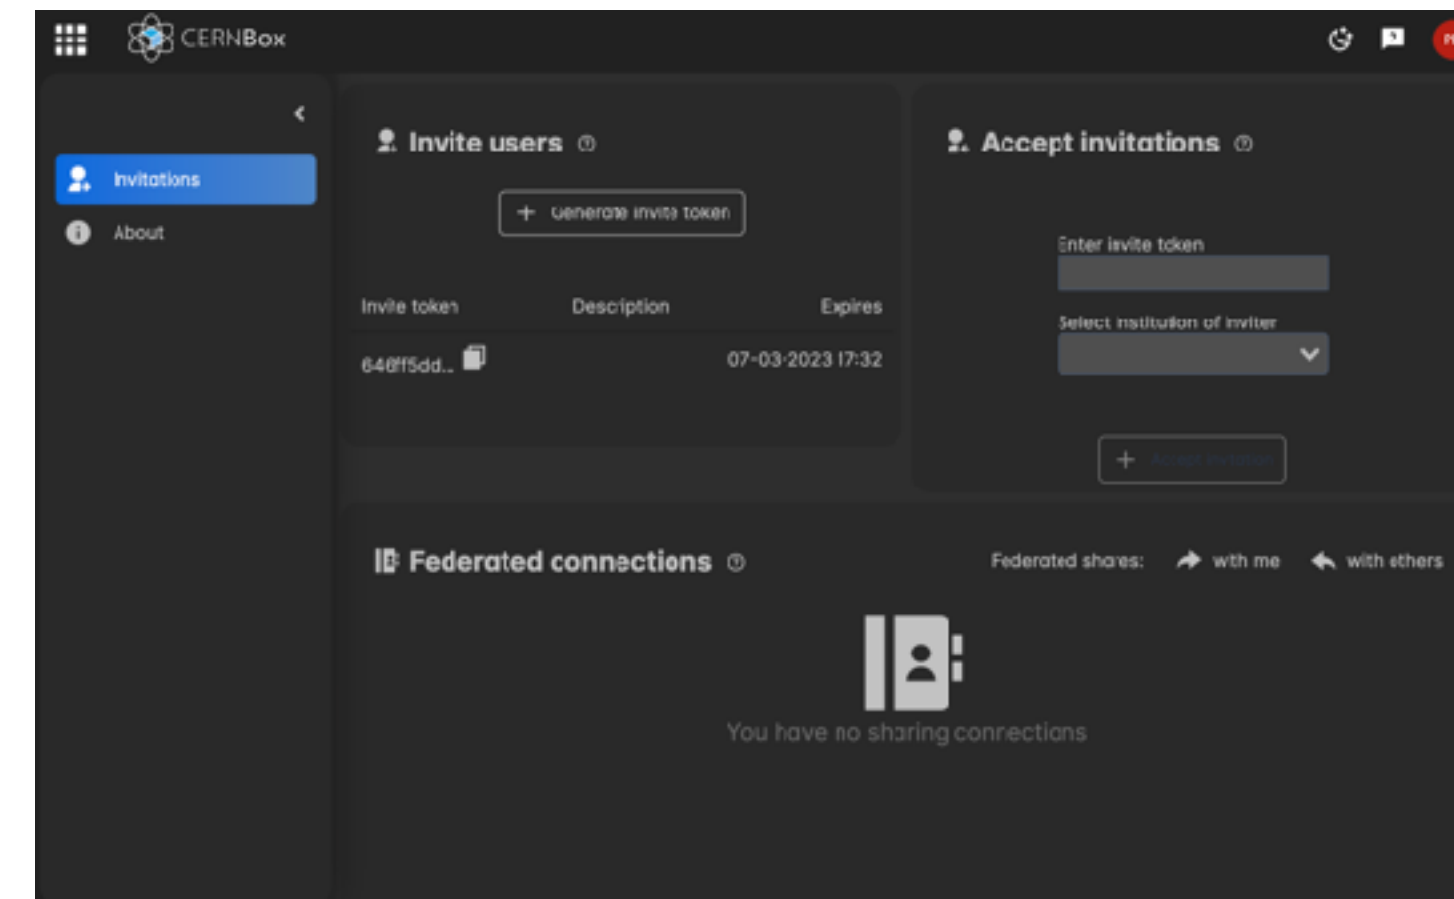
CERNBox

Invitations

About

Invite users

+ Generate invite token

| Invite token | Description | Expires |
|---|---|---|
| 646ff5dd... | | 07-03-2023 17:32 |

Accept invitations

Enter invite token

Select institution of inviter

+ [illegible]

Federated connections

Federated shares: with me with others

You have no sharing connections